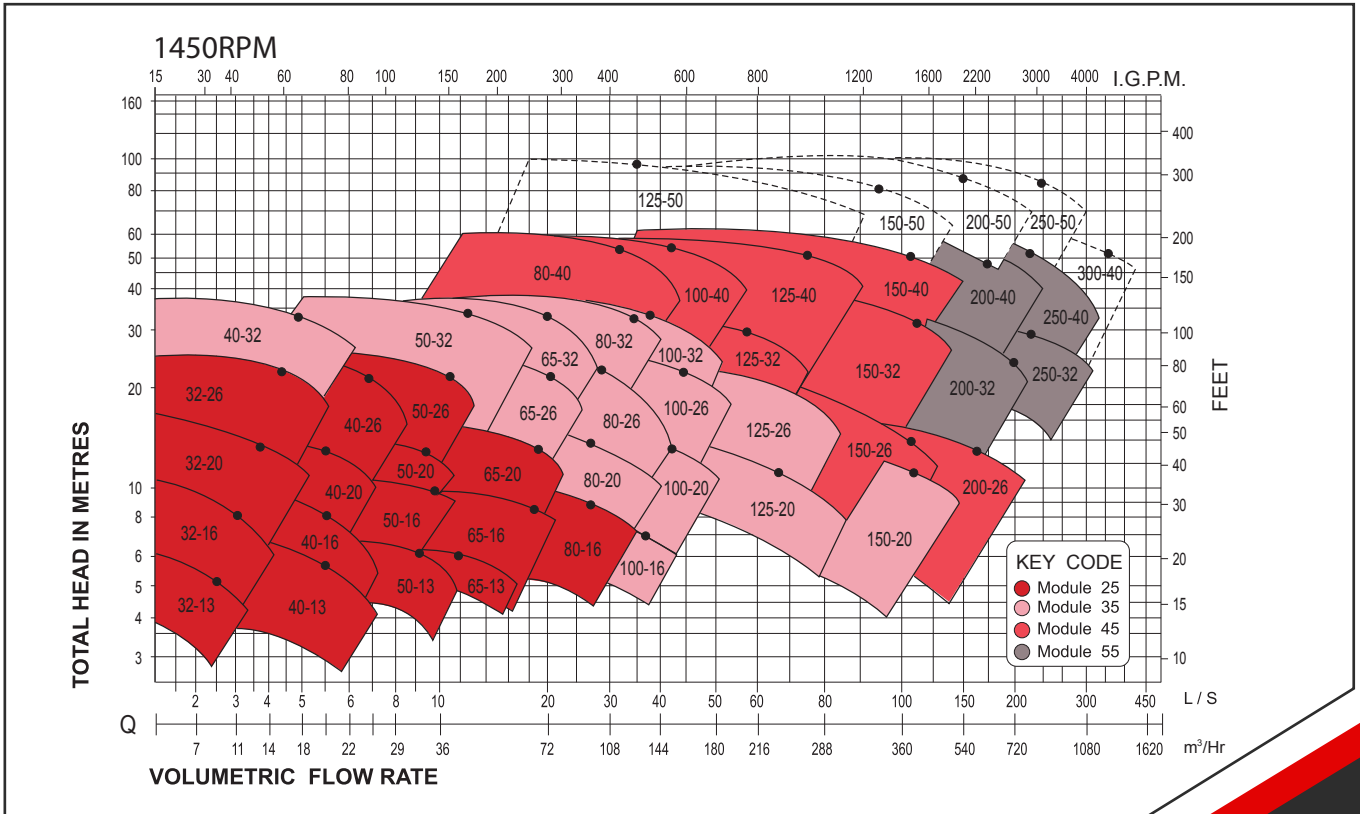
1450RPM

15 30 40 60 80 100 150 200 300 400 600 800 1200 1600 2200 3000 4000 I.G.P.M.

160
100
80
60
50
40
30
20
10
8
6
5
4
3

400
300
200
150
100
80
60
50
40
30
20
15
10

FEET

TOTAL HEAD IN METRES

125-50
150-50
200-50
250-50
300-40
80-40
100-40
125-40
150-40
200-40
250-40
40-32
50-32
65-32
80-32
100-32
125-32
150-32
200-32
250-32
32-26
40-26
50-26
65-26
80-26
100-26
125-26
150-26
200-26
32-20
40-20
50-20
65-20
80-20
100-20
125-20
150-20
32-16
40-16
50-16
65-16
80-16
100-16
32-13
40-13
50-13
65-13

KEY CODE
Module 25
Module 35
Module 45
Module 55

Q

2 3 4 5 6 8 10 20 30 40 50 60 80 100 150 200 300 450 L / S

7 11 14 18 22 29 36 72 108 144 180 216 288 360 540 720 1080 1620 m$^3$/Hr

VOLUMETRIC FLOW RATE